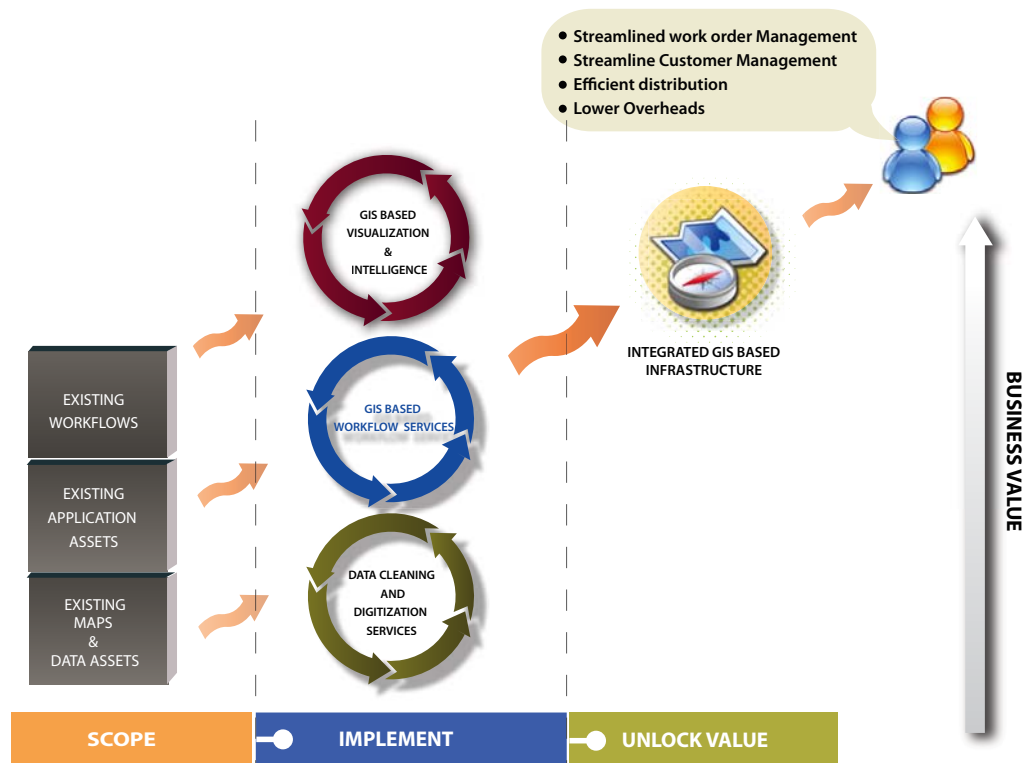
• Streamlined work order Management
• Streamline Customer Management
• Efficient distribution
• Lower Overheads

GIS BASED
VISUALIZATION
&
INTELLIGENCE

GIS BASED
WORKFLOW SERVICES

DATA CLEANING
AND
DIGITIZATION
SERVICES

EXISTING
WORKFLOWS

EXISTING
APPLICATION
ASSETS

EXISTING
MAPS
&
DATA ASSETS

INTEGRATED GIS BASED
INFRASTRUCTURE

BUSINESS VALUE

SCOPE

IMPLEMENT

UNLOCK VALUE